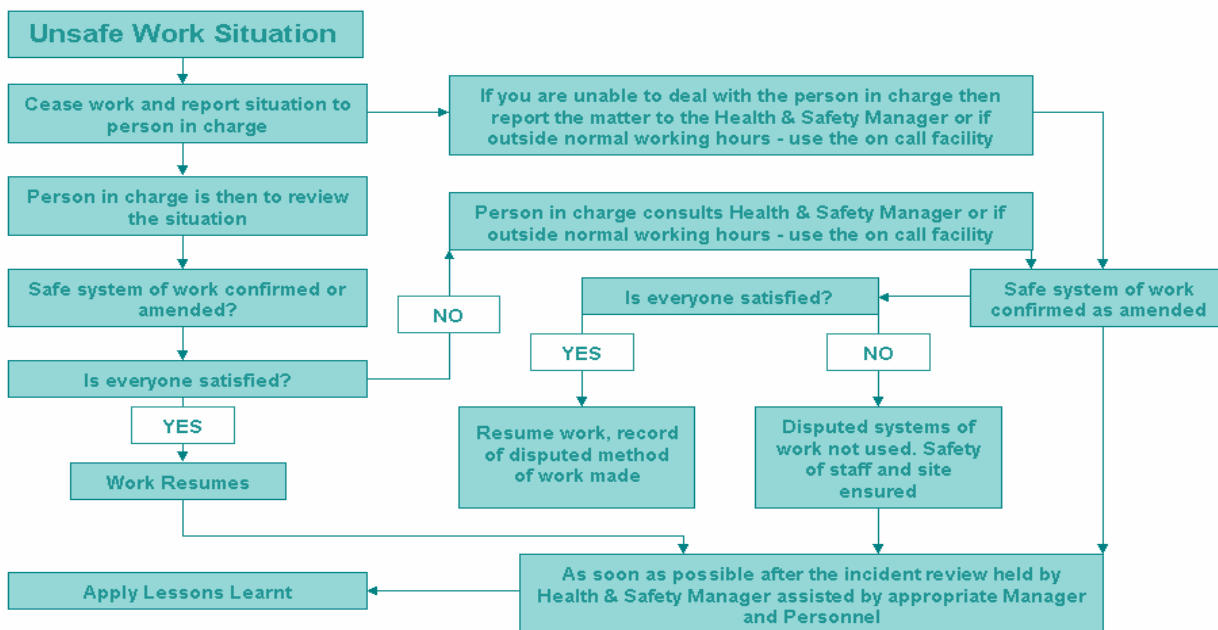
Unsafe Work Situation

Cease work and report situation to person in charge

If you are unable to deal with the person in charge then report the matter to the Health & Safety Manager or if outside normal working hours - use the on call facility

Person in charge is then to review the situation

Person in charge consults Health & Safety Manager or if outside normal working hours - use the on call facility

Safe system of work confirmed or amended?

NO

Is everyone satisfied?

Safe system of work confirmed as amended

YES

NO

Is everyone satisfied?

YES

Resume work, record of disputed method of work made

Disputed systems of work not used. Safety of staff and site ensured

Work Resumes

Apply Lessons Learnt

As soon as possible after the incident review held by Health & Safety Manager assisted by appropriate Manager and Personnel